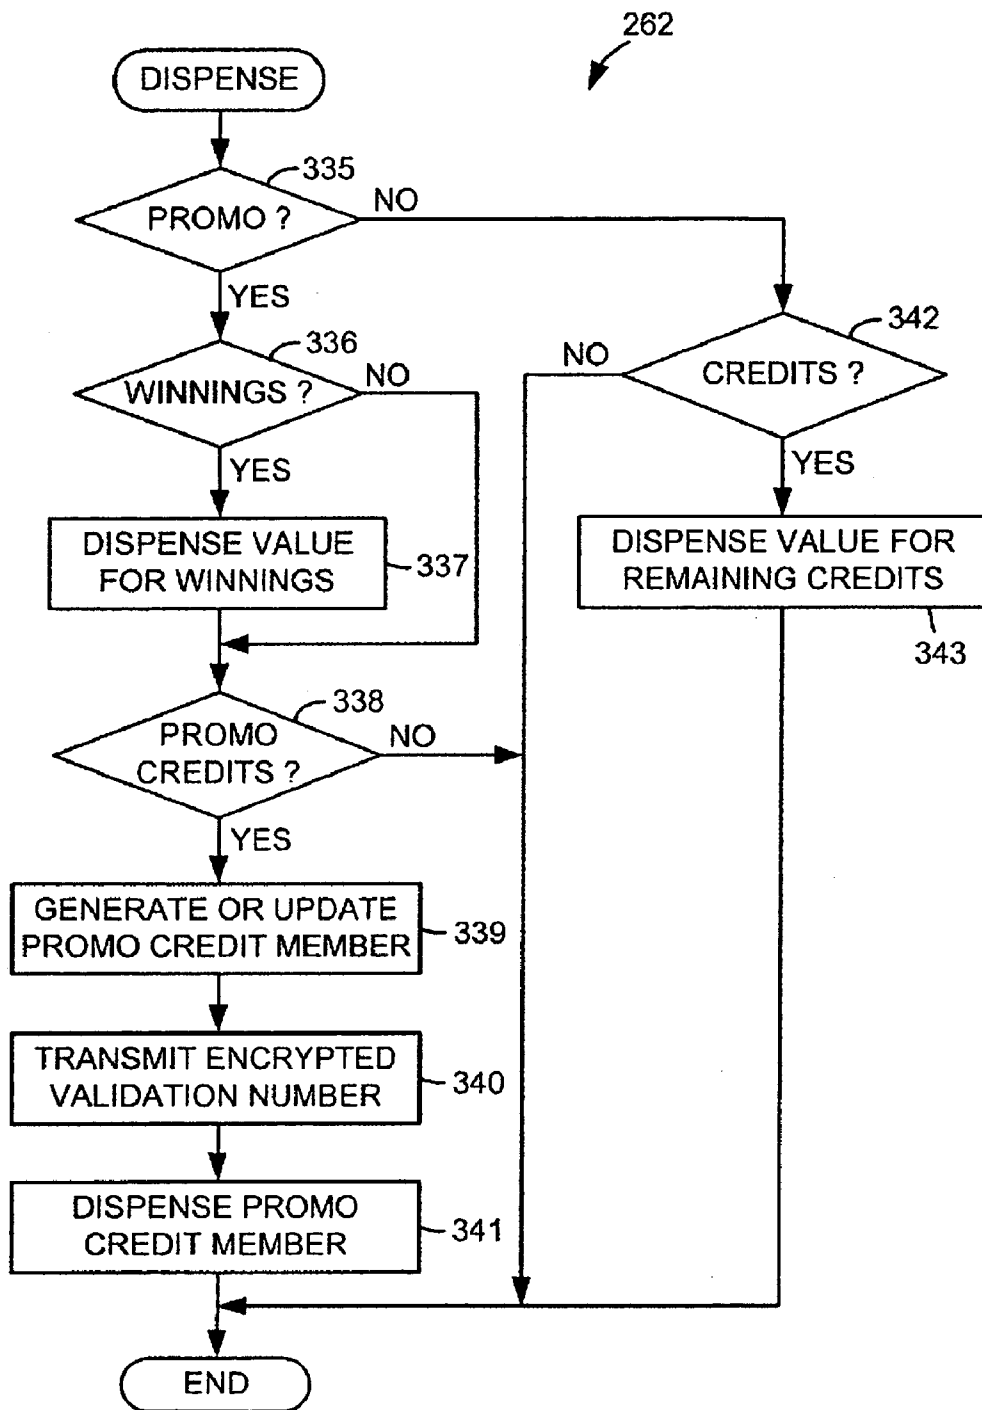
262

DISPENSE

335

PROMO ?

NO

YES

336

WINNINGS ?

NO

YES

DISPENSE VALUE FOR WINNINGS

337

338

PROMO CREDITS ?

NO

YES

GENERATE OR UPDATE PROMO CREDIT MEMBER

339

TRANSMIT ENCRYPTED VALIDATION NUMBER

340

DISPENSE PROMO CREDIT MEMBER

341

342

NO

CREDITS ?

YES

DISPENSE VALUE FOR REMAINING CREDITS

343

END